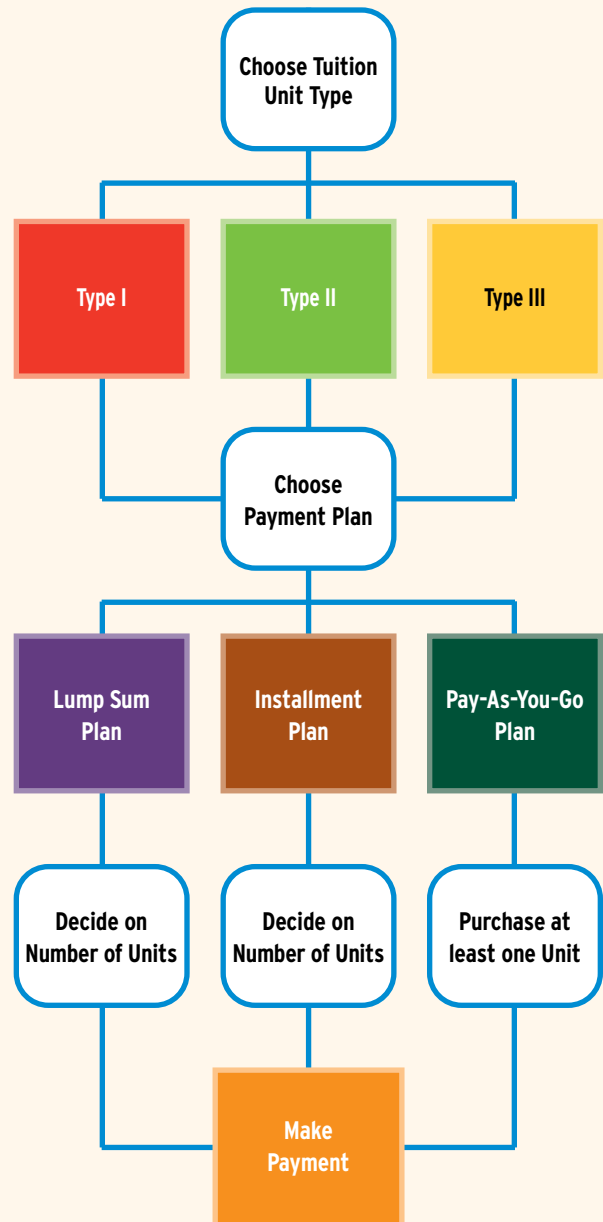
Choose Tuition Unit Type

Type I

Type II

Type III

Choose Payment Plan

Lump Sum Plan

Installment Plan

Pay-As-You-Go Plan

Decide on Number of Units

Decide on Number of Units

Purchase at least one Unit

Make Payment